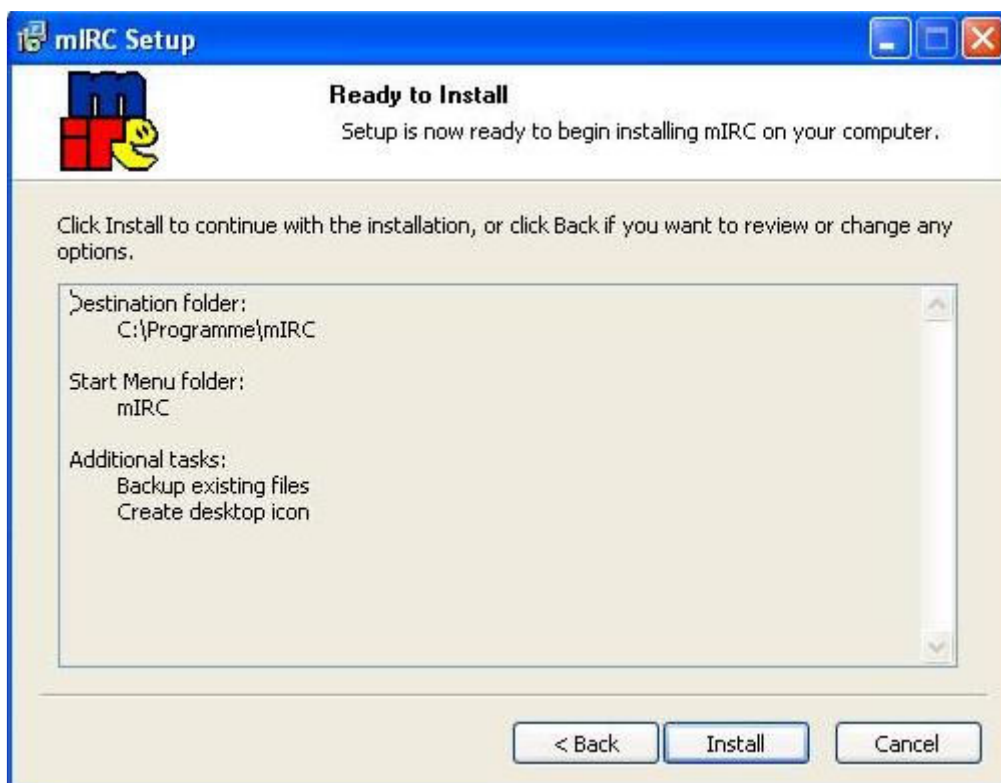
mIRC Setup

Ready to Install
Setup is now ready to begin installing mIRC on your computer.

Click Install to continue with the installation, or click Back if you want to review or change any options.

Destination folder:
C:\Programme\mIRC

Start Menu folder:
mIRC

Additional tasks:
Backup existing files
Create desktop icon

< Back
Install
Cancel